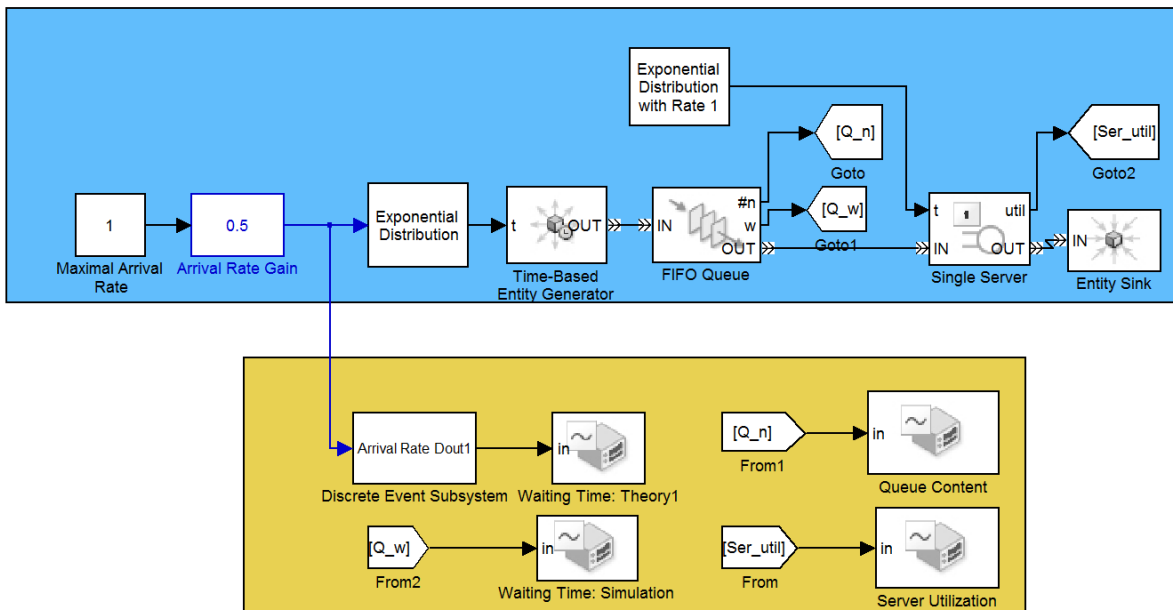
Exponential Distribution with Rate 1

[Q_n]
Goto

[Ser_util]
Goto2

1
Maximal Arrival Rate

0.5
Arrival Rate Gain

Exponential Distribution

t OUT
Time-Based Entity Generator

IN #n w OUT
FIFO Queue

[Q_w]
Goto1

t util IN OUT
Single Server

IN
Entity Sink

Arrival Rate Dout1
Discrete Event Subsystem

in
Waiting Time: Theory1

[Q_n]
From1

in
Queue Content

[Q_w]
From2

in
Waiting Time: Simulation

[Ser_util]
From

in
Server Utilization